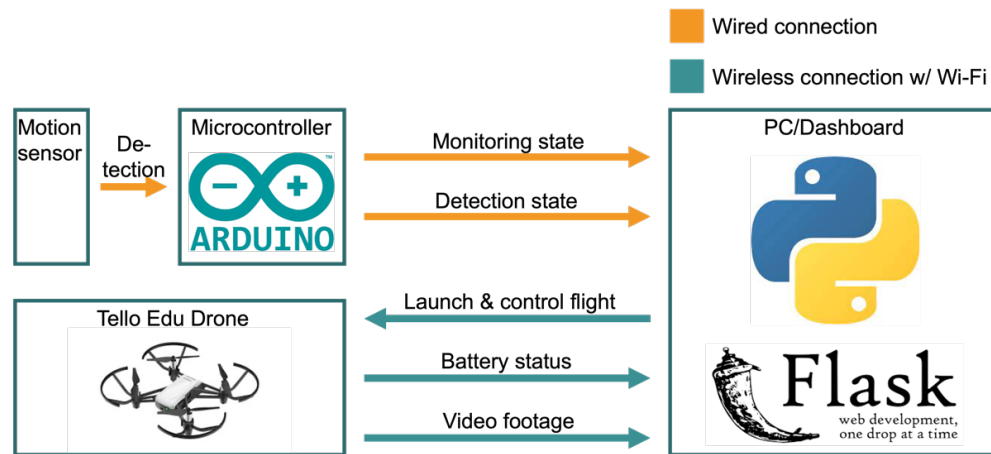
Wired connection

Wireless connection w/ Wi-Fi

Motion sensor

Detection

Microcontroller

ARDUINO

Monitoring state

Detection state

PC/Dashboard

Launch & control flight

Tello Edu Drone

Battery status

Video footage

Flask
web development, one drop at a time